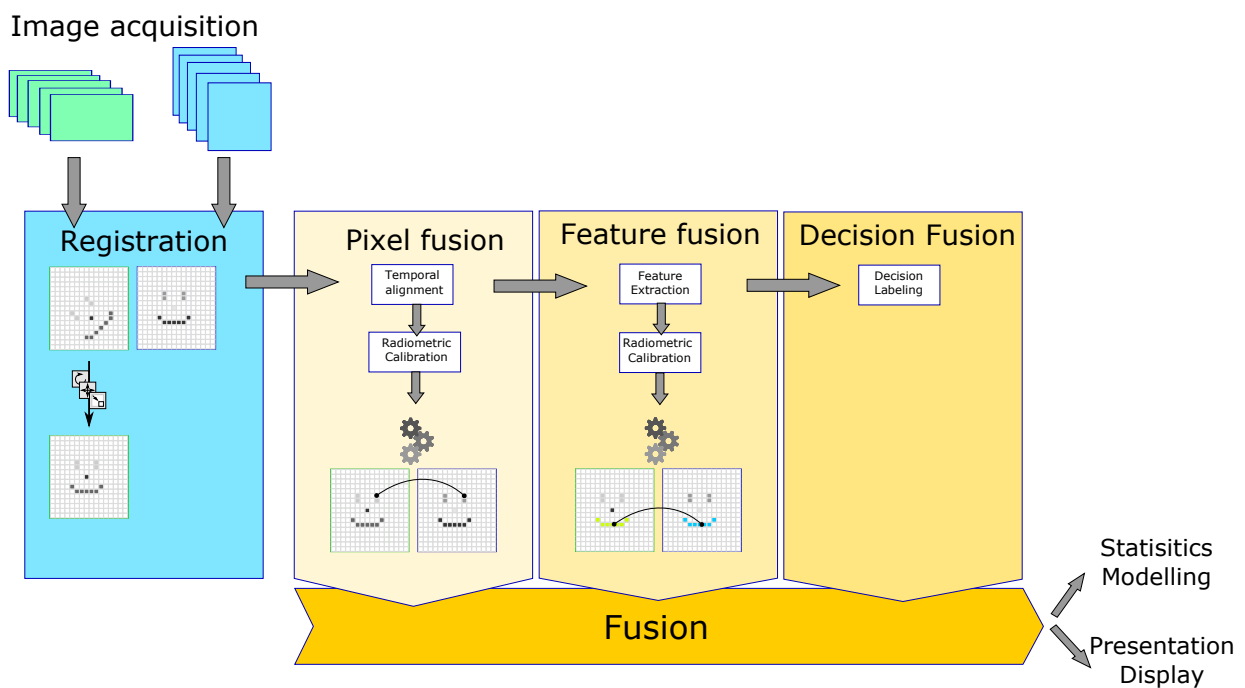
Image acquisition

Registration

Pixel fusion

Temporal alignment

Radiometric Calibration

Feature fusion

Feature Extraction

Radiometric Calibration

Decision Fusion

Decision Labeling

Fusion

Statisitics Modelling

Presentation Display